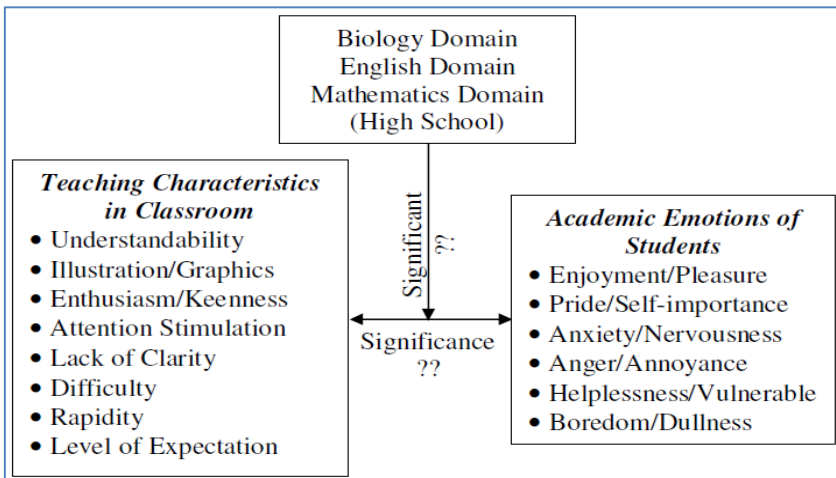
Biology Domain
English Domain
Mathematics Domain
(High School)

Teaching Characteristics in Classroom
• Understandability
• Illustration/Graphics
• Enthusiasm/Keenness
• Attention Stimulation
• Lack of Clarity
• Difficulty
• Rapidity
• Level of Expectation

Significant
??

Significance
??

Academic Emotions of Students
• Enjoyment/Pleasure
• Pride/Self-importance
• Anxiety/Nervousness
• Anger/Annoyance
• Helplessness/Vulnerable
• Boredom/Dullness